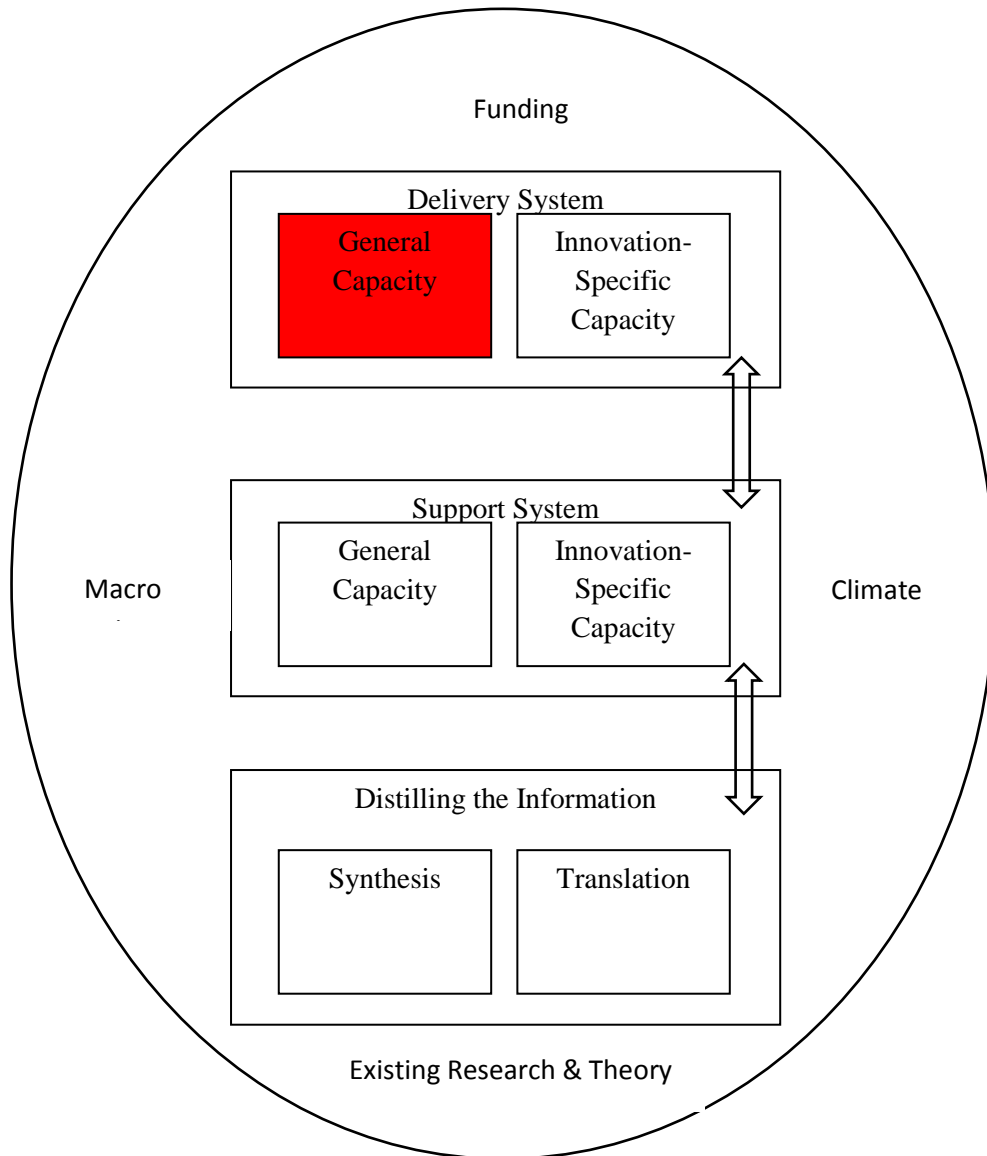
Funding

Delivery System

General Capacity

Innovation-Specific Capacity

Support System

General Capacity

Innovation-Specific Capacity

Macro

Climate

Distilling the Information

Synthesis

Translation

Existing Research & Theory